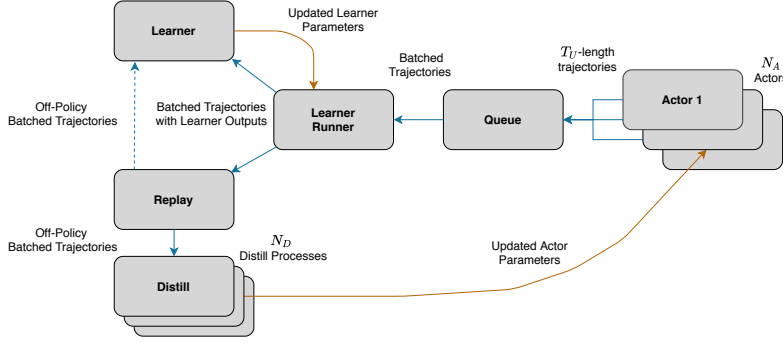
Learner

Updated Learner Parameters

Batched Trajectories

$T_U$-length trajectories

$N_A$ Actors

Off-Policy Batched Trajectories

Batched Trajectories with Learner Outputs

Learner Runner

Queue

Actor 1

Replay

Off-Policy Batched Trajectories

$N_D$ Distill Processes

Updated Actor Parameters

Distill